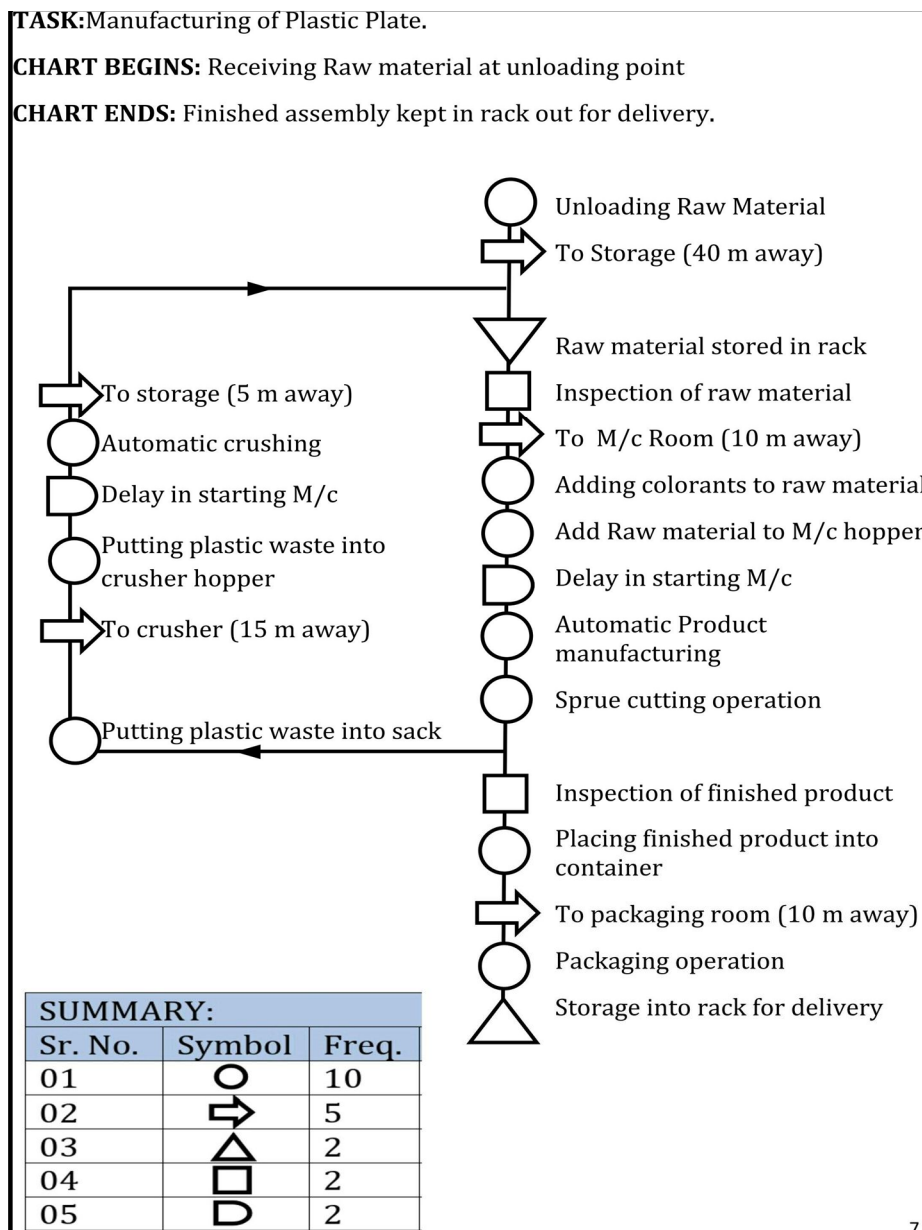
TASK:Manufacturing of Plastic Plate.

CHART BEGINS: Receiving Raw material at unloading point

CHART ENDS: Finished assembly kept in rack out for delivery.

Unloading Raw Material

To Storage (40 m away)

Raw material stored in rack

Inspection of raw material

To M/c Room (10 m away)

Adding colorants to raw material

Add Raw material to M/c hopper

Delay in starting M/c

Automatic Product manufacturing

Sprue cutting operation

Inspection of finished product

Placing finished product into container

To packaging room (10 m away)

Packaging operation

Storage into rack for delivery

To storage (5 m away)

Automatic crushing

Delay in starting M/c

Putting plastic waste into crusher hopper

To crusher (15 m away)

Putting plastic waste into sack

SUMMARY:

| Sr. No. | Symbol | Freq. |
|---|---|---|
| 01 | ○ | 10 |
| 02 | ⇨ | 5 |
| 03 | △ | 2 |
| 04 | □ | 2 |
| 05 | D | 2 |

7